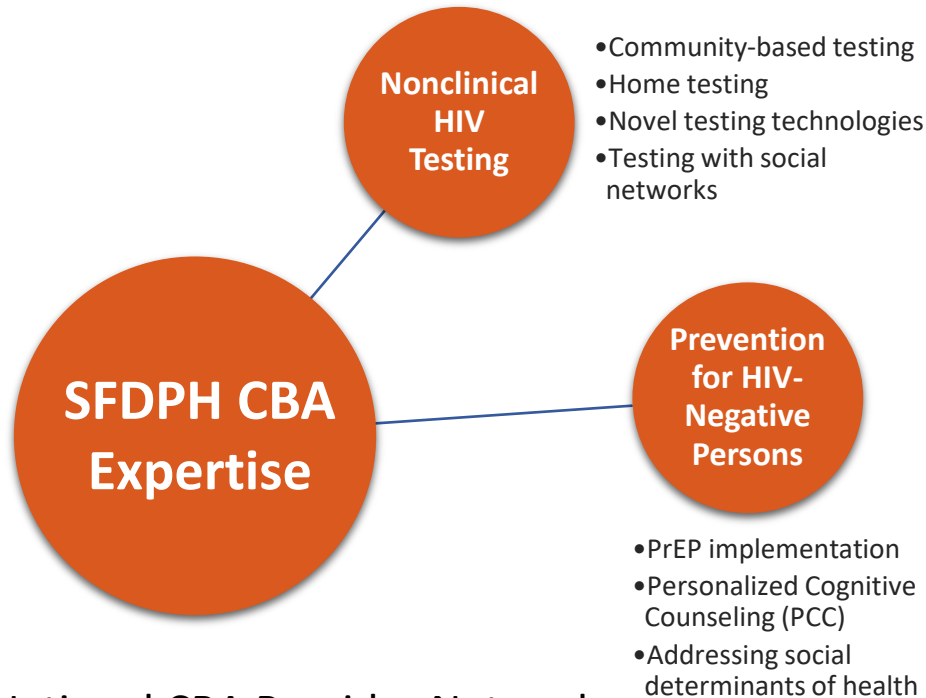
Nonclinical HIV Testing

•Community-based testing
•Home testing
•Novel testing technologies
•Testing with social networks

SFDPH CBA Expertise

Prevention for HIV-Negative Persons

•PrEP implementation
•Personalized Cognitive Counseling (PCC)
•Addressing social determinants of health

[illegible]